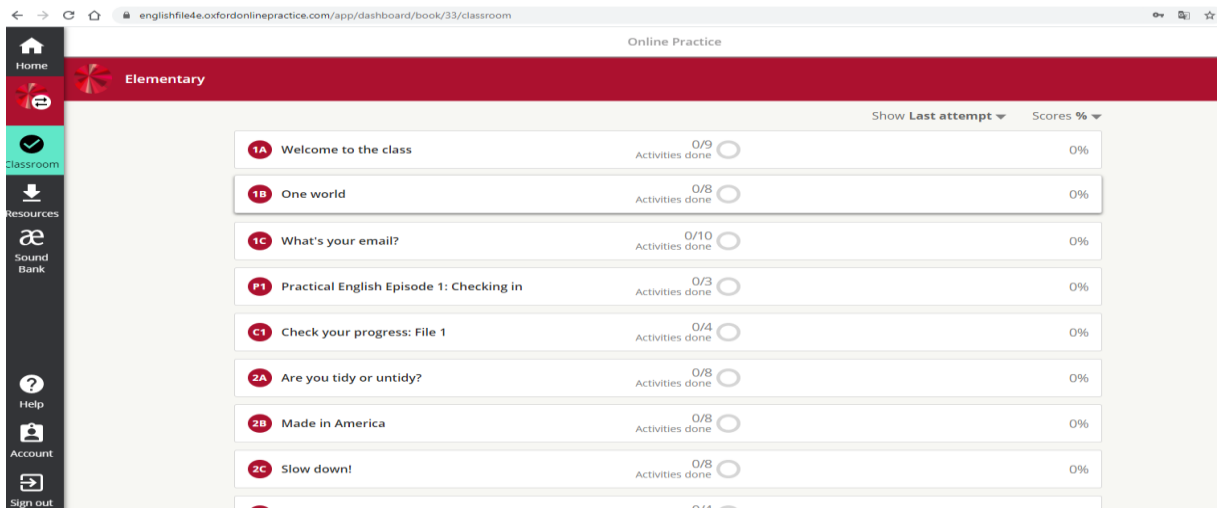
englishfile4e.oxfordonlinepractice.com/app/dashboard/book/33/classroom

Online Practice

Home

Classroom

Resources

æ
Sound Bank

Help

Account

Sign out

Elementary

Show **Last attempt** Scores **%**

1A Welcome to the class 0/9 Activities done 0%

1B One world 0/8 Activities done 0%

1C What's your email? 0/10 Activities done 0%

P1 Practical English Episode 1: Checking in 0/3 Activities done 0%

C1 Check your progress: File 1 0/4 Activities done 0%

2A Are you tidy or untidy? 0/8 Activities done 0%

2B Made in America 0/8 Activities done 0%

2C Slow down! 0/8 Activities done 0%

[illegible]